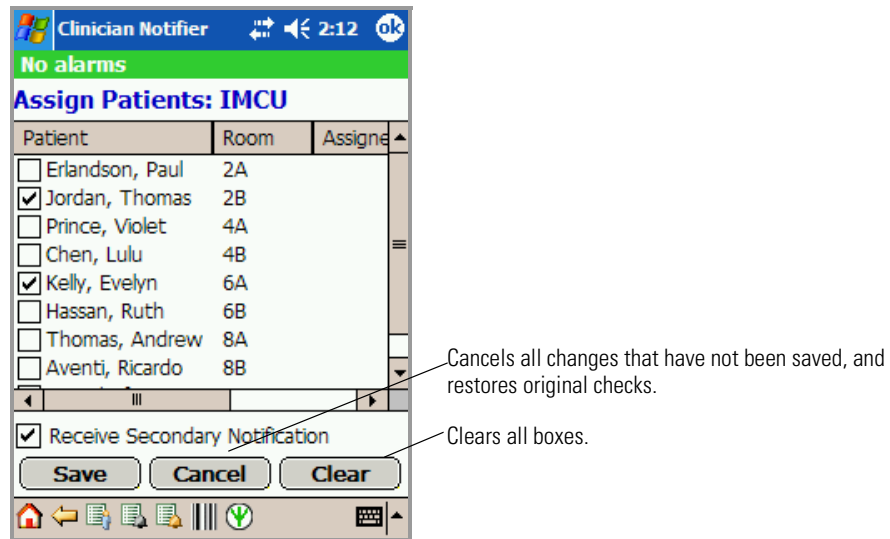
Clinician Notifier 2:12 ok

No alarms

Assign Patients: IMCU

| Patient | Room | Assigne |
|---|---|---|
| ☐ Erlandson, Paul | 2A | |
| ☑ Jordan, Thomas | 2B | |
| ☐ Prince, Violet | 4A | |
| ☐ Chen, Lulu | 4B | |
| ☑ Kelly, Evelyn | 6A | |
| ☐ Hassan, Ruth | 6B | |
| ☐ Thomas, Andrew | 8A | |
| ☐ Aventi, Ricardo | 8B | |

☑ Receive Secondary Notification

Save Cancel Clear

Cancels all changes that have not been saved, and restores original checks.

Clears all boxes.